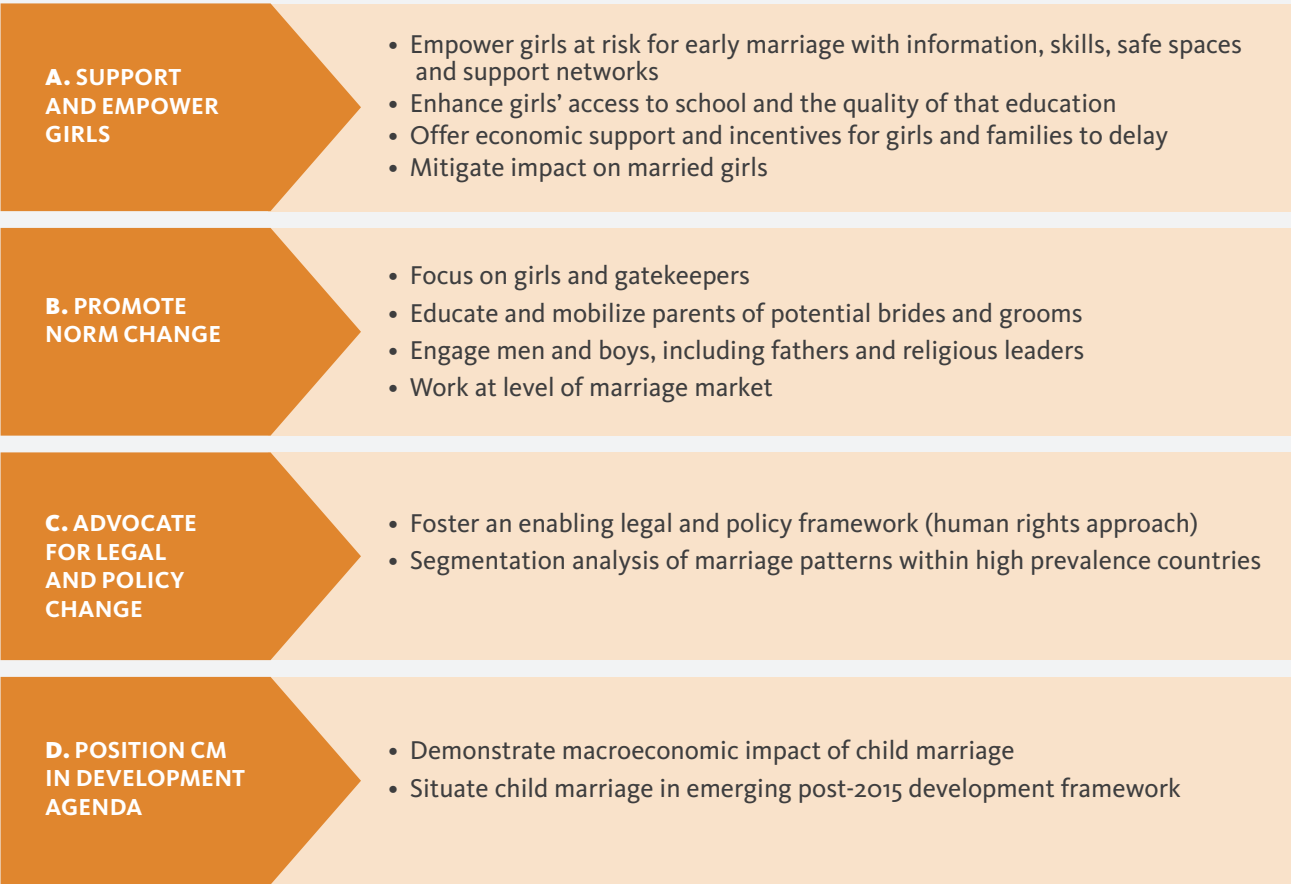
A. SUPPORT AND EMPOWER GIRLS

• Empower girls at risk for early marriage with information, skills, safe spaces and support networks
• Enhance girls' access to school and the quality of that education
• Offer economic support and incentives for girls and families to delay
• Mitigate impact on married girls

B. PROMOTE NORM CHANGE

• Focus on girls and gatekeepers
• Educate and mobilize parents of potential brides and grooms
• Engage men and boys, including fathers and religious leaders
• Work at level of marriage market

C. ADVOCATE FOR LEGAL AND POLICY CHANGE

• Foster an enabling legal and policy framework (human rights approach)
• Segmentation analysis of marriage patterns within high prevalence countries

D. POSITION CM IN DEVELOPMENT AGENDA

• Demonstrate macroeconomic impact of child marriage
• Situate child marriage in emerging post-2015 development framework